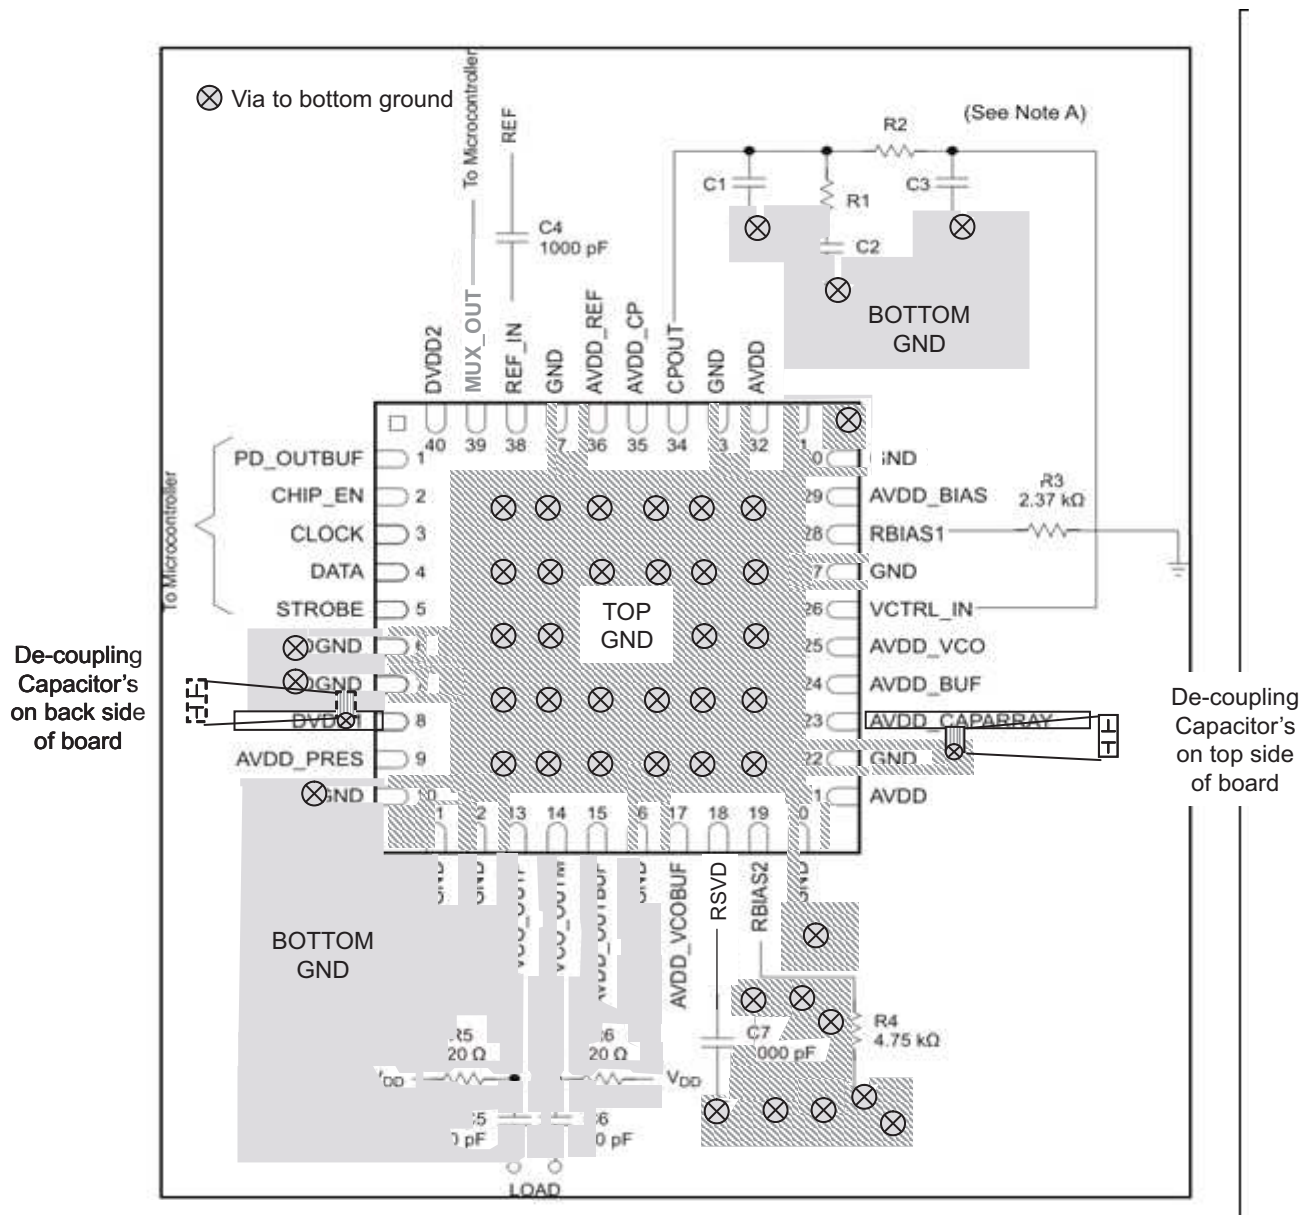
⊗ Via to bottom ground

To Microcontroller

REF

(See Note A)

R2

C1

R1

C3

C4
1000 pF

C2

BOTTOM
GND

DVDD2
MUX_OUT
REF_IN
GND
AVDD_REF
AVDD_CP
CPOUT
GND
AVDD

40 39 38 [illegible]7 36 35 34 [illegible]3 32 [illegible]1

PD_OUTBUF 1
CHIP_EN 2
CLOCK 3
DATA 4
STROBE 5
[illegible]GND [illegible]
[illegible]GND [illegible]
DVD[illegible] 8
AVDD_PRES 9
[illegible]GND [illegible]0

To Microcontroller

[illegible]0 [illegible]ND
29 AVDD_BIAS
28 RBIAS1
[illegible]7 GND
26 VCTRL_IN
25 AVDD_VCO
24 AVDD_BUF
23 AVDD_CAPARRAY
22 GND
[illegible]1 AVDD

R3
2.37 kΩ

TOP
GND

De-coupling Capacitor's on back side of board

De-coupling Capacitor's on top side of board

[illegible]1 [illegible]2 13 14 15 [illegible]6 17 18 19 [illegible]0

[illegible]
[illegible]
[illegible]
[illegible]
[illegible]
AVDD_VCOBUF
RSVD
RBIAS2
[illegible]

BOTTOM
GND

R4
4.75 kΩ

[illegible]5
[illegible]20 Ω

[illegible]6
20 Ω

C7
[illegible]000 pF

$V_{DD}$

$V_{DD}$

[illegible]5
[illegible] pF

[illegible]6
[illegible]0 pF

LOAD